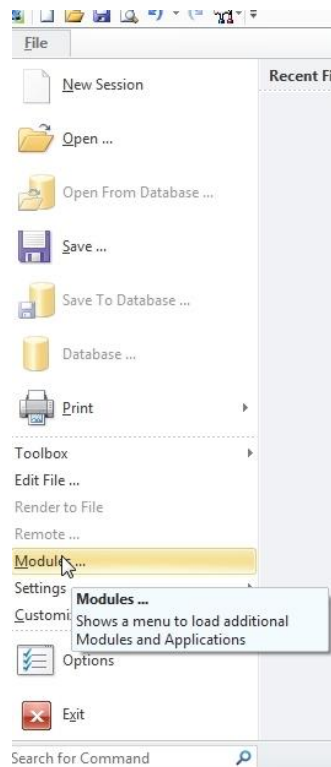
File

New Session

Open ...

Open From Database ...

Save ...

Save To Database ...

Database ...

Print

Toolbox

Edit File ...

Render to File

Remote ...

Modules ...

Settings

Customi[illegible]

Modules ...

Shows a menu to load additional Modules and Applications

Options

Exit

Search for Command

Recent Fi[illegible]